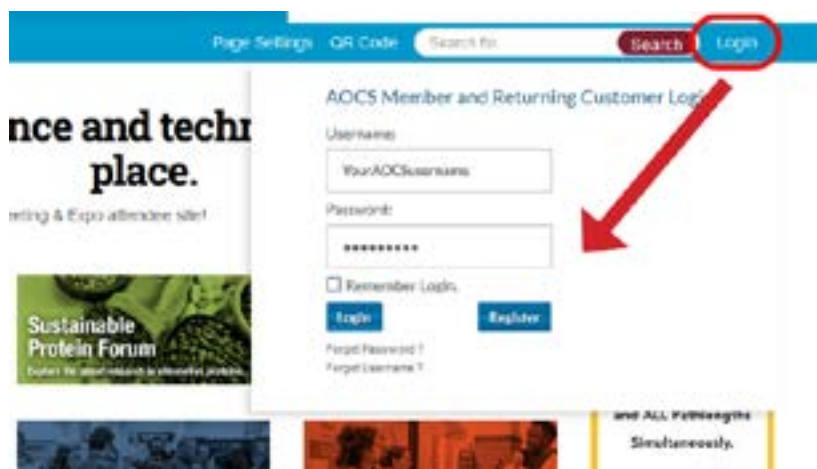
Page Settings QR Code Search for Search Login

nce and techn place.

eting & Expo attendee site!

AOCS Member and Returning Customer Login

Username:

YourAOCSusername

Password:

••••••••••

Remember Login.

Login Register

Forgot Password ?

Forgot Username ?

Sustainable Protein Forum

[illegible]

and ALL Pathways Simultaneously.